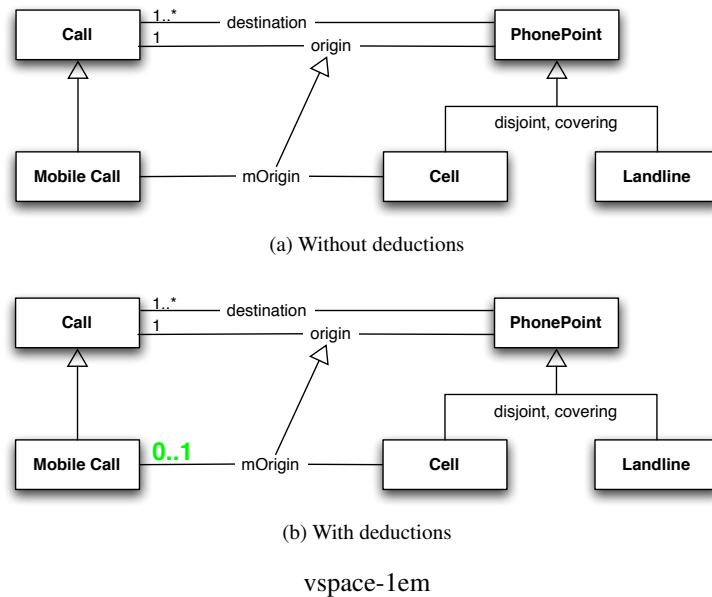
Call
1..*
destination
1
origin
PhonePoint
disjoint, covering
Mobile Call
mOrigin
Cell
Landline

(a) Without deductions

Call
1..*
destination
1
origin
PhonePoint
disjoint, covering
Mobile Call
0..1
mOrigin
Cell
Landline

(b) With deductions

vspace-1em